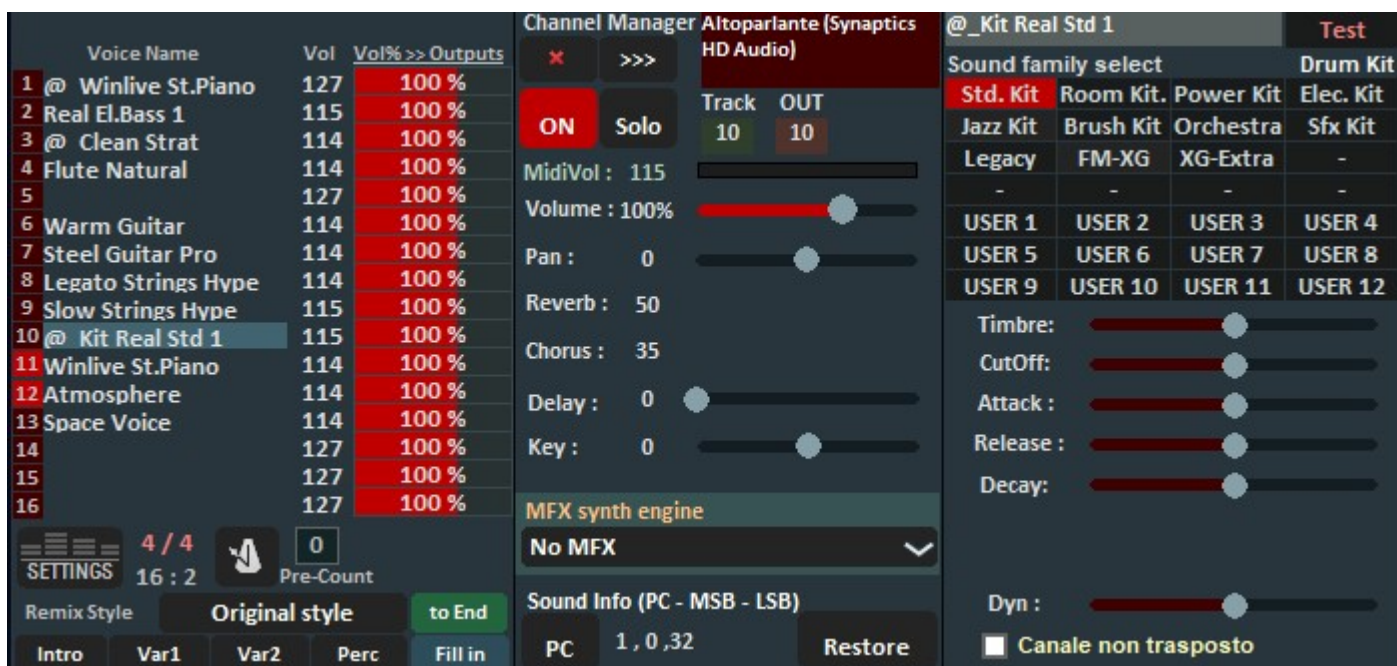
| | Voice Name | Vol | Vol% >> Outputs |
|---|---|---|---|
| 1 | @ Winlive St.Piano | 127 | 100 % |
| 2 | Real El.Bass 1 | 115 | 100 % |
| 3 | @ Clean Strat | 114 | 100 % |
| 4 | Flute Natural | 114 | 100 % |
| 5 | | 127 | 100 % |
| 6 | Warm Guitar | 114 | 100 % |
| 7 | Steel Guitar Pro | 114 | 100 % |
| 8 | Legato Strings Hype | 114 | 100 % |
| 9 | Slow Strings Hype | 115 | 100 % |
| 10 | @ Kit Real Std 1 | 115 | 100 % |
| 11 | Winlive St.Piano | 114 | 100 % |
| 12 | Atmosphere | 114 | 100 % |
| 13 | Space Voice | 114 | 100 % |
| 14 | | 127 | 100 % |
| 15 | | 127 | 100 % |
| 16 | | 127 | 100 % |

SETTINGS 4 / 4 16 : 2 0 Pre-Count

Remix Style Original style to End

Intro Var1 Var2 Perc Fill in

Channel Manager Altoparlante (Synaptics HD Audio)

× >>>

ON Solo Track 10 OUT 10

MidiVol : 115

Volume : 100%

Pan : 0

Reverb : 50

Chorus : 35

Delay : 0

Key : 0

MFX synth engine

No MFX

Sound Info (PC - MSB - LSB)

PC 1 , 0 ,32 Restore

@_Kit Real Std 1 Test

Sound family select Drum Kit

| Std. Kit | Room Kit. | Power Kit | Elec. Kit |
|---|---|---|---|
| Jazz Kit | Brush Kit | Orchestra | Sfx Kit |
| Legacy | FM-XG | XG-Extra | - |
| - | - | - | - |
| USER 1 | USER 2 | USER 3 | USER 4 |
| USER 5 | USER 6 | USER 7 | USER 8 |
| USER 9 | USER 10 | USER 11 | USER 12 |

Timbre:

CutOff:

Attack :

Release :

Decay:

Dyn :

Canale non trasposto